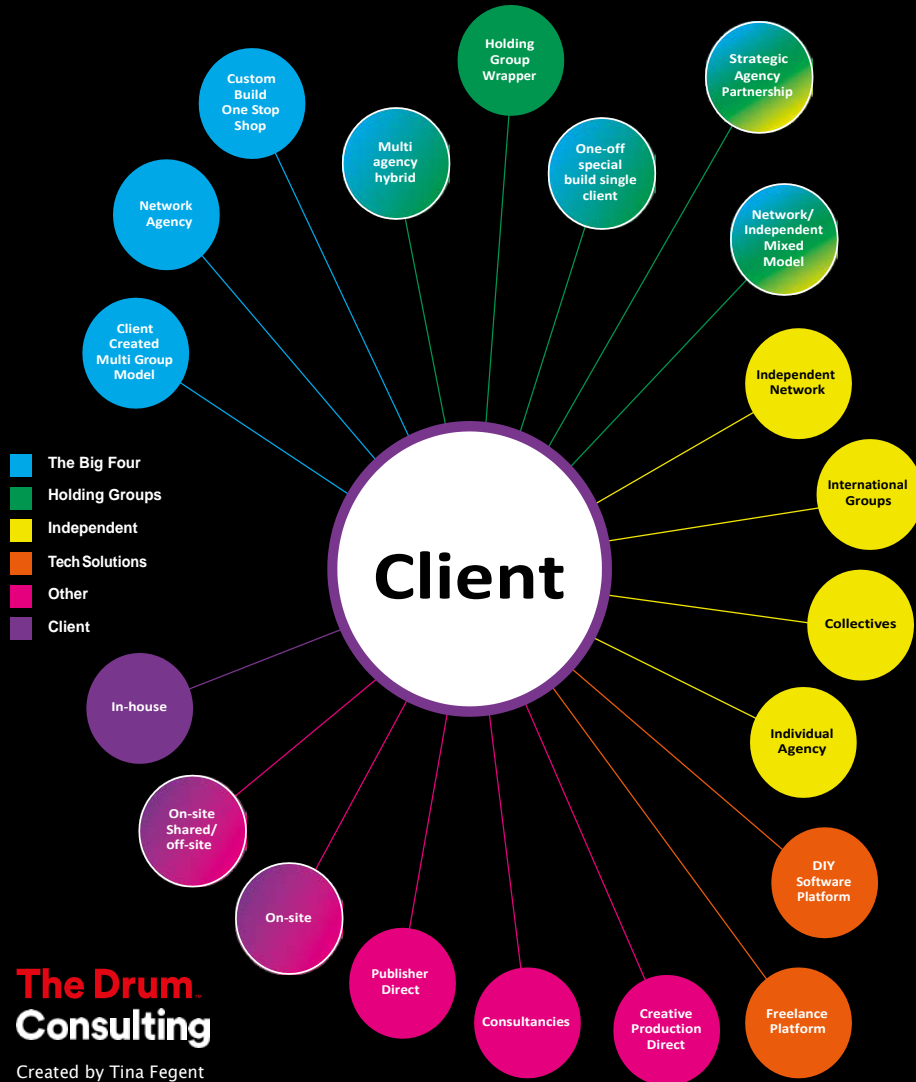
Client

Custom Build One Stop Shop

Holding Group Wrapper

Strategic Agency Partnership

Multi agency hybrid

One-off special build single client

Network Agency

Network/ Independent Mixed Model

Client Created Multi Group Model

Independent Network

International Groups

Collectives

Individual Agency

DIY Software Platform

Freelance Platform

Creative Production Direct

Consultancies

Publisher Direct

On-site

On-site Shared/ off-site

In-house

The Big Four
Holding Groups
Independent
Tech Solutions
Other
Client

The Drum Consulting

Created by Tina Fegent